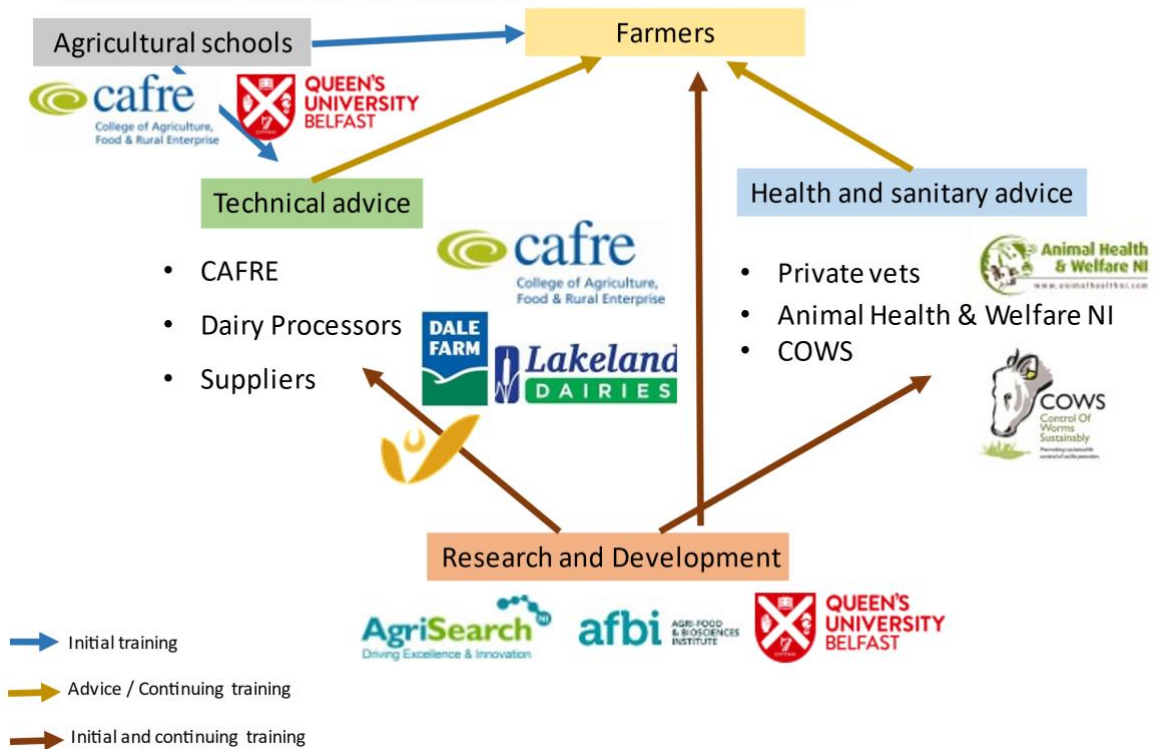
Agricultural schools

Farmers

cafre
College of Agriculture, Food & Rural Enterprise

QUEEN'S UNIVERSITY BELFAST

Technical advice

Health and sanitary advice

- CAFRE
- Dairy Processors
- Suppliers

cafre
College of Agriculture, Food & Rural Enterprise

DALE FARM

Lakeland DAIRIES

- Private vets
- Animal Health & Welfare NI
- COWS

Animal Health & Welfare NI
www.animalhealthni.com

COWS
Control Of Worms Sustainably

Research and Development

AgriSearch NI
Driving Excellence & Innovation

afbi AGRI-FOOD & BIOSCIENCES INSTITUTE

QUEEN'S UNIVERSITY BELFAST

Initial training

Advice / Continuing training

Initial and continuing training